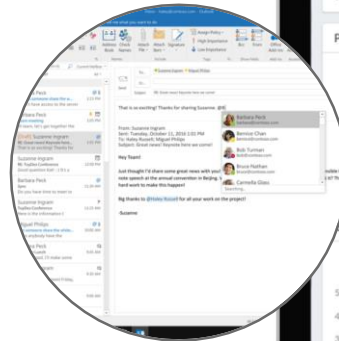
Tell me what you want to do

Address Book
Check Names
Attach File
Attach Item
Signature
Assign Policy
High Importance
Low Importance
Office Add-ins

Send
To...
Cc...
Subject

Suzanne Ingram
Miguel Philips

Barbara Peck
Suzanne Ingram
Barbara Peck
Suzanne Ingram
Miguel Philips

That is so exciting! Thanks for sharing Suzanne. @B

From: Suzanne Ingram
Sent: Tuesday, October 11, 2016 3:15 PM
To: Hailey Russell; Miguel Philips
Subject: Great news! Keynote Here we come!

Hey Team!

Just thought I'd share some great news with you! note speech at the annual convention in Beijing. I hard work to make this happen!

Big thanks to @Haley Russell for all your work on the project!

-Suzanne

Barbara Peck
Bernice Chan
Bob Tucman
Bruce Nathan
Carmella Glass
Searching...